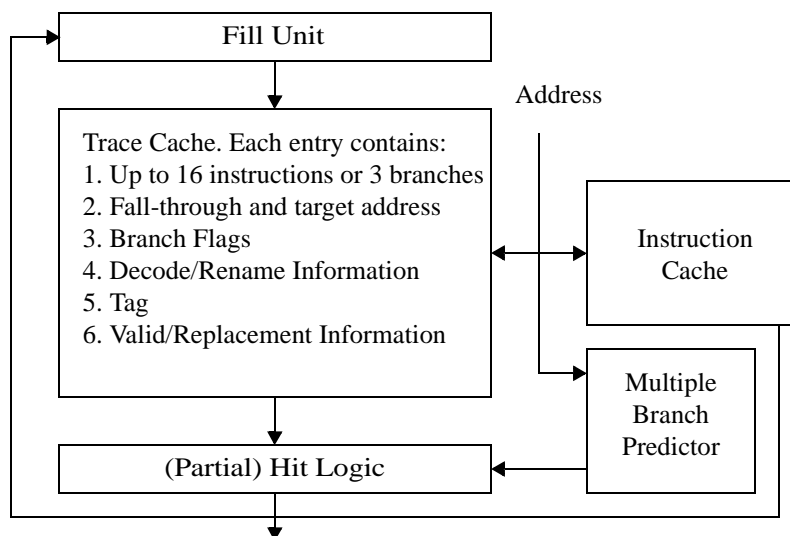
Fill Unit

Address

Trace Cache. Each entry contains:
1. Up to 16 instructions or 3 branches
2. Fall-through and target address
3. Branch Flags
4. Decode/Rename Information
5. Tag
6. Valid/Replacement Information

Instruction Cache

Multiple Branch Predictor

(Partial) Hit Logic